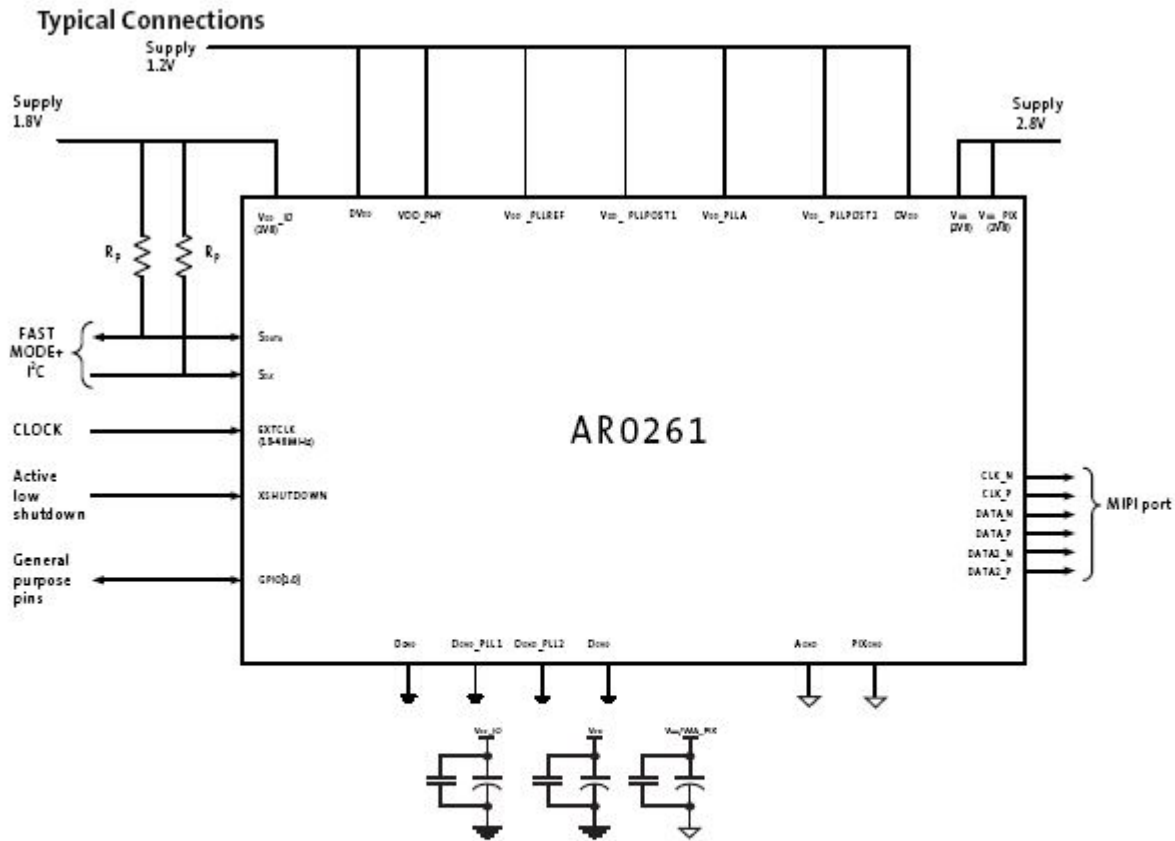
Typical Connections

Supply 1.2V

Supply 1.8V

Supply 2.8V

$V_{DD}$_IO (1V8)

$DV_{DD}$

VDD_PHY

$V_{DD}$_PLLREF

$V_{DD}$_PLLPOST1

$V_{DD}$_PLLA

$V_{DD}$_PLLPOST2

$DV_{DD}$

$V_{AA}$ (2V8)

$V_{AA}$_PIX (2V8)

$R_p$

$R_p$

FAST MODE+ $I^2C$

$S_{DATA}$

$S_{CLK}$

CLOCK

EXTCLK (16-48MHz)

AR0261

Active low shutdown

XSHUTDOWN

General purpose pins

GPIO[1:0]

CLK_N

CLK_P

DATA_N

DATA_P

DATA2_N

DATA2_P

MIPI port

$D_{GND}$

$D_{GND}$_PLL1

$D_{GND}$_PLL2

$D_{GND}$

$A_{GND}$

$PIX_{GND}$

$V_{DD}$_IO

$V_{DD}$

$V_{AA}$/$V_{AA}$_PIX